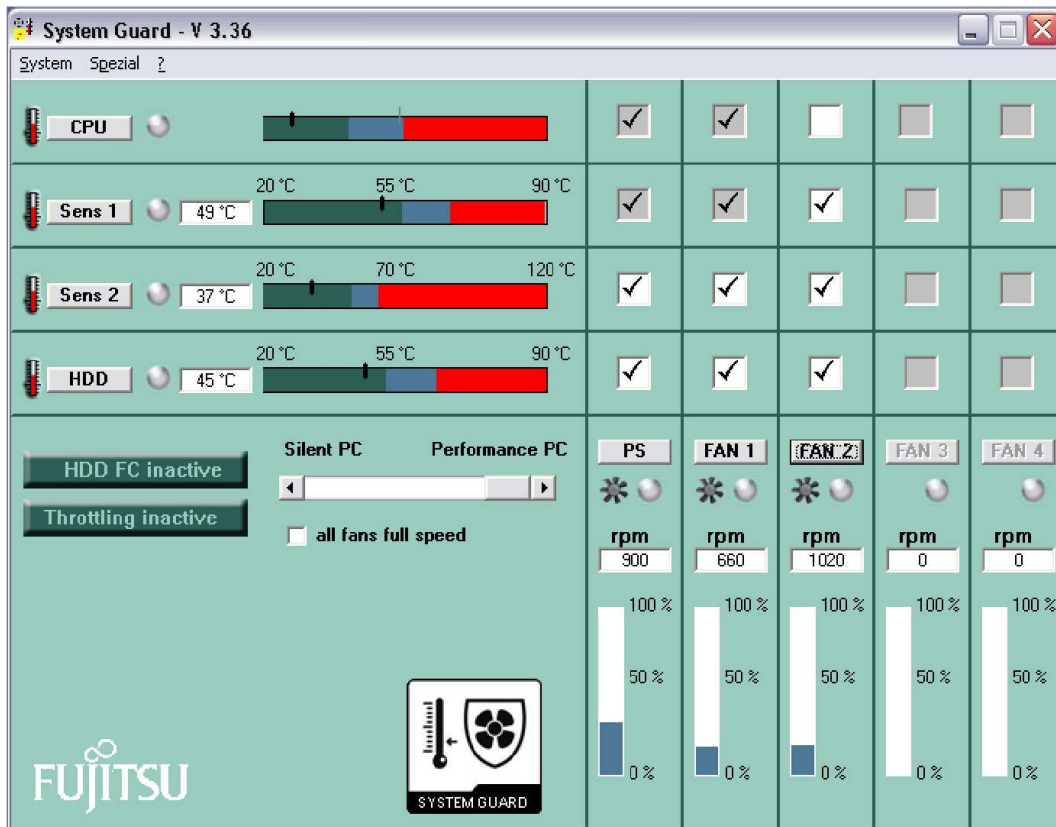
System Guard - V 3.36

System Spezial ?

CPU

Sens 1 49 °C 20 °C 55 °C 90 °C

Sens 2 37 °C 20 °C 70 °C 120 °C

HDD 45 °C 20 °C 55 °C 90 °C

HDD FC inactive

Throttling inactive

Silent PC Performance PC

all fans full speed

| PS | FAN 1 | FAN 2 | FAN 3 | FAN 4 |
|---|---|---|---|---|
| rpm | rpm | rpm | rpm | rpm |
| 900 | 660 | 1020 | 0 | 0 |
| 100 % | 100 % | 100 % | 100 % | 100 % |
| 50 % | 50 % | 50 % | 50 % | 50 % |
| 0 % | 0 % | 0 % | 0 % | 0 % |

FUJITSU

SYSTEM GUARD